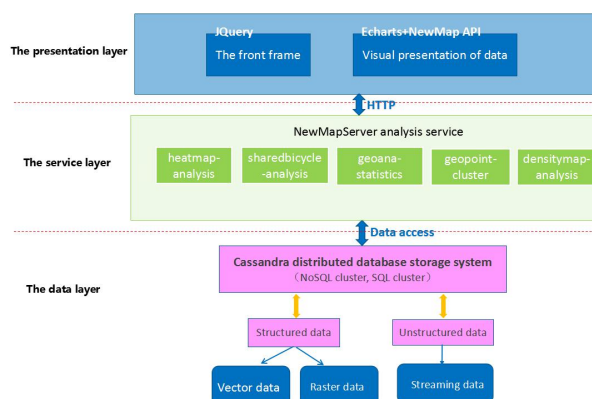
The presentation layer

JQuery

The front frame

Echarts+NewMap API

Visual presentation of data

HTTP

The service layer

NewMapServer analysis service

heatmap-analysis

sharedbicycle-analysis

geoana-statistics

geopoint-cluster

densitymap-analysis

Data access

The data layer

Cassandra distributed database storage system

（NoSQL cluster, SQL cluster）

Structured data

Unstructured data

Vector data

Raster data

Streaming data